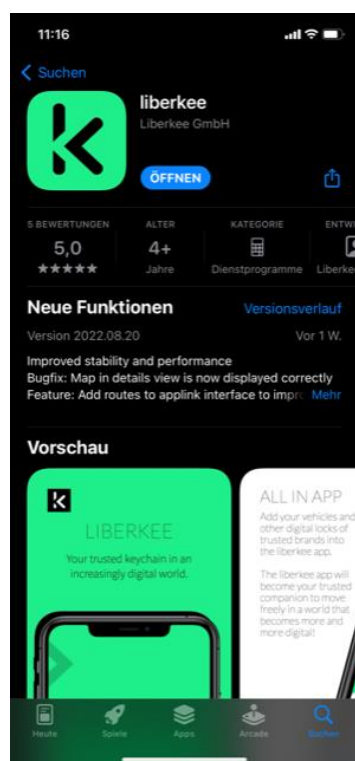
11:16

Suchen

liberkee
Liberkee GmbH

ÖFFNEN

5 BEWERTUNGEN
5,0
★★★★★

ALTER
4+
Jahre

KATEGORIE
Dienstprogramme

ENTWI
Liberke

Neue Funktionen
Versionsverlauf

Version 2022.08.20
Vor 1 W.

Improved stability and performance
Bugfix: Map in details view is now displayed correctly
Feature: Add routes to applink interface to impr Mehr

Vorschau

LIBERKEE
Your trusted keychain in an increasingly digital world.

ALL IN APP
Add your vehicles and other digital locks of trusted brands into the liberkee app.

The liberkee app will become your trusted companion to move freely in a world that becomes more and more digital!

Heute
Spiele
Apps
Arcade
Suchen